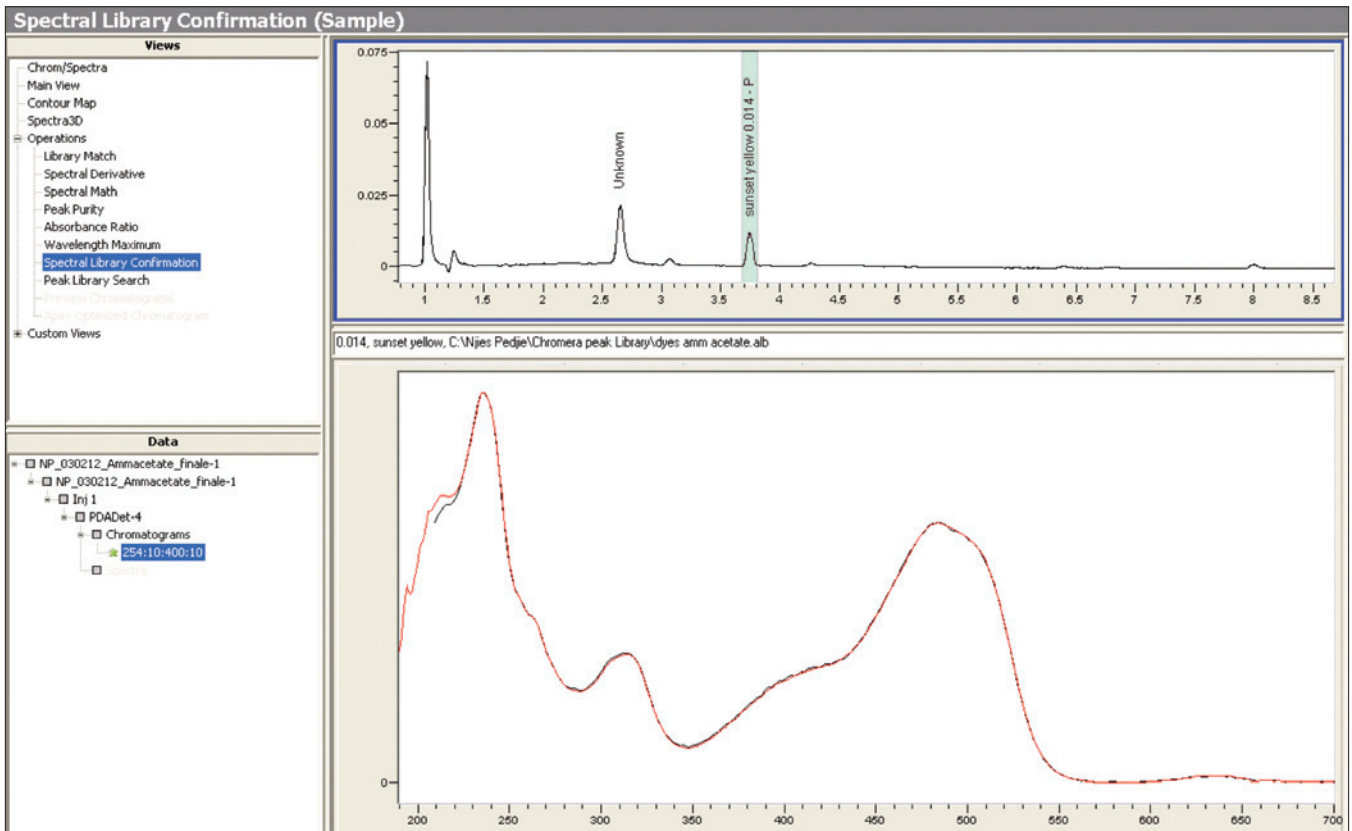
Spectral Library Confirmation (Sample)

Views

Chrom/Spectra
Main View
Contour Map
Spectra3D
Operations
Library Match
Spectral Derivative
Spectral Math
Peak Purity
Absorbance Ratio
Wavelength Maximum
Spectral Library Confirmation
Peak Library Search
Preview Chromatograms
Apex Optimized Chromatogram
Custom Views

Data

NP_030212_Ammacetate_finale-1
NP_030212_Ammacetate_finale-1
Inj 1
PDADet-4
Chromatograms
254:10:400:10
Spectra

0.075
0.05
0.025
0

Unknown
sunset yellow 0.014 - P

1 1.5 2 2.5 3 3.5 4 4.5 5 5.5 6 6.5 7 7.5 8 8.5

0.014, sunset yellow, C:\Njies Pedjie\Chromera peak Library\dyes amm acetate.alb

0

200 250 300 350 400 450 500 550 600 650 700